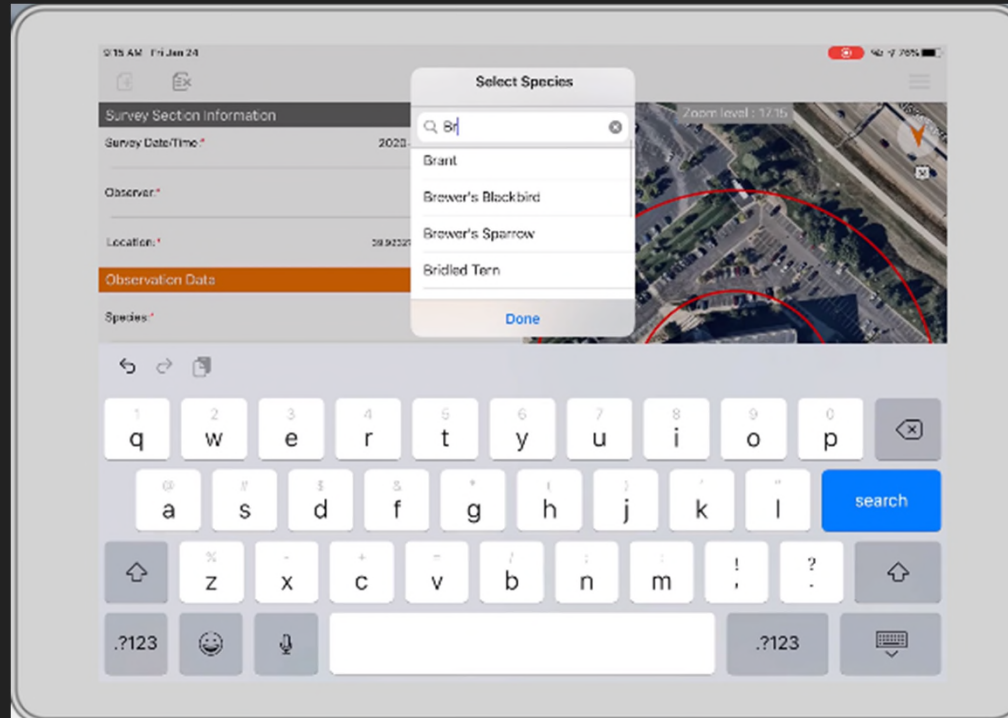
9:15 AM Fri Jan 24

76%

Survey Section Information

Survey Date/Time:*

2020-

Observer:*

Location:*

39.92337

Observation Data

Species:*

Select Species

Br

Brant

Brewer's Blackbird

Brewer's Sparrow

Bridled Tern

Done

Zoom level : 17.15

1 q
2 w
3 e
4 r
5 t
6 y
7 u
8 i
9 o
0 p

@ a
# s
$ d
& f
* g
( h
) j
' k
" l
search

% z
- x
+ c
= v
/ b
; n
: m
! ,
? .

.?123
.?123